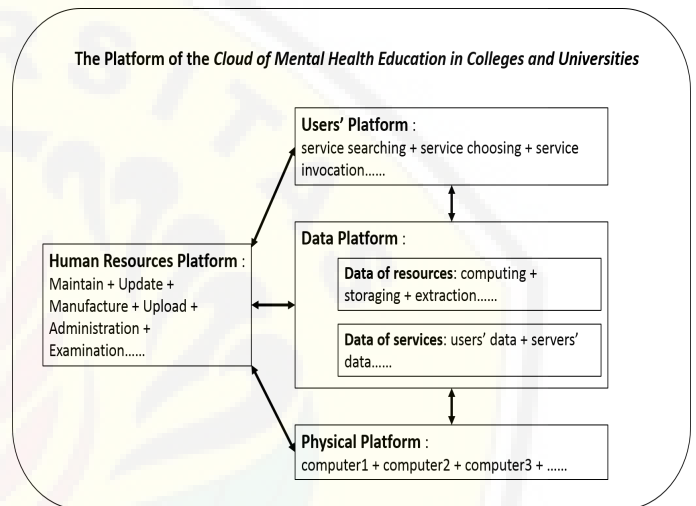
The Platform of the *Cloud of Mental Health Education in Colleges and Universities*

**Users' Platform** :
service searching + service choosing + service invocation……

**Human Resources Platform** :
Maintain + Update + Manufacture + Upload + Administration + Examination……

**Data Platform** :

**Data of resources**: computing + storaging + extraction……

**Data of services**: users' data + servers' data……

**Physical Platform** :
computer1 + computer2 + computer3 + ……